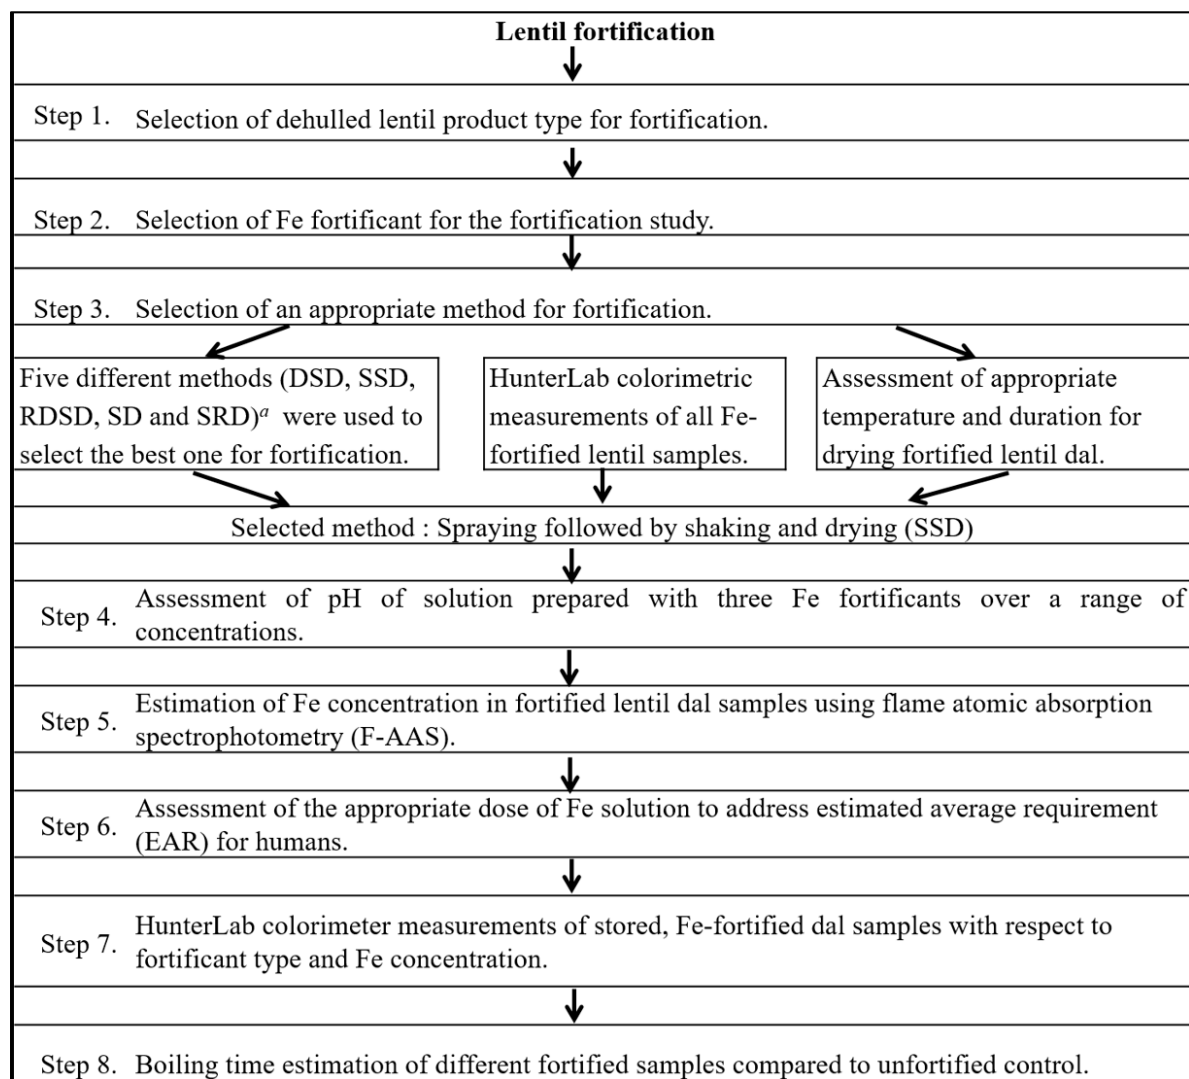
**Lentil fortification**

Step 1. Selection of dehulled lentil product type for fortification.

Step 2. Selection of Fe fortificant for the fortification study.

Step 3. Selection of an appropriate method for fortification.

Five different methods (DSD, SSD, RDSD, SD and SRD)$^a$ were used to select the best one for fortification.

HunterLab colorimetric measurements of all Fe-fortified lentil samples.

Assessment of appropriate temperature and duration for drying fortified lentil dal.

Selected method : Spraying followed by shaking and drying (SSD)

Step 4. Assessment of pH of solution prepared with three Fe fortificants over a range of concentrations.

Step 5. Estimation of Fe concentration in fortified lentil dal samples using flame atomic absorption spectrophotometry (F-AAS).

Step 6. Assessment of the appropriate dose of Fe solution to address estimated average requirement (EAR) for humans.

Step 7. HunterLab colorimeter measurements of stored, Fe-fortified dal samples with respect to fortificant type and Fe concentration.

Step 8. Boiling time estimation of different fortified samples compared to unfortified control.